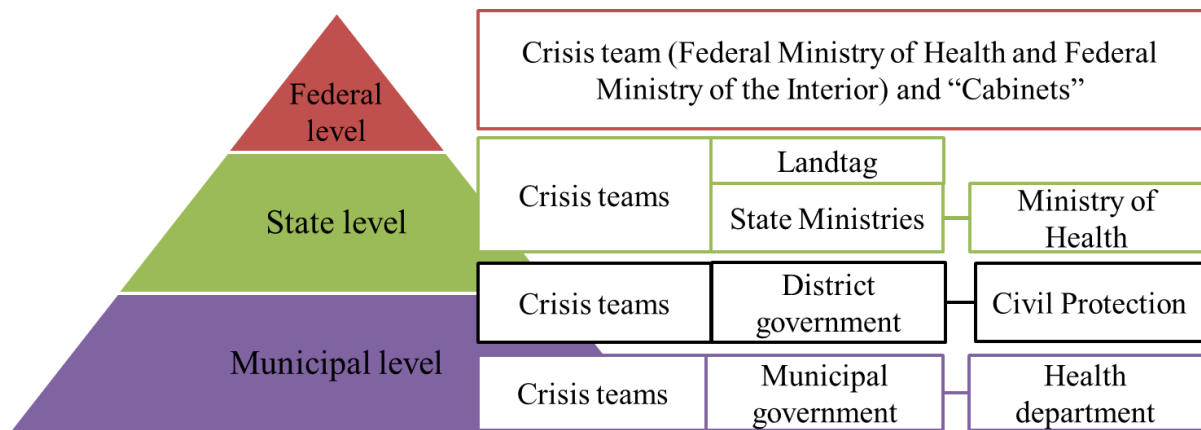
Federal level

State level

Municipal level

Crisis team (Federal Ministry of Health and Federal Ministry of the Interior) and “Cabinets”

Crisis teams

Landtag

State Ministries

Ministry of Health

Crisis teams

District government

Civil Protection

Crisis teams

Municipal government

Health department